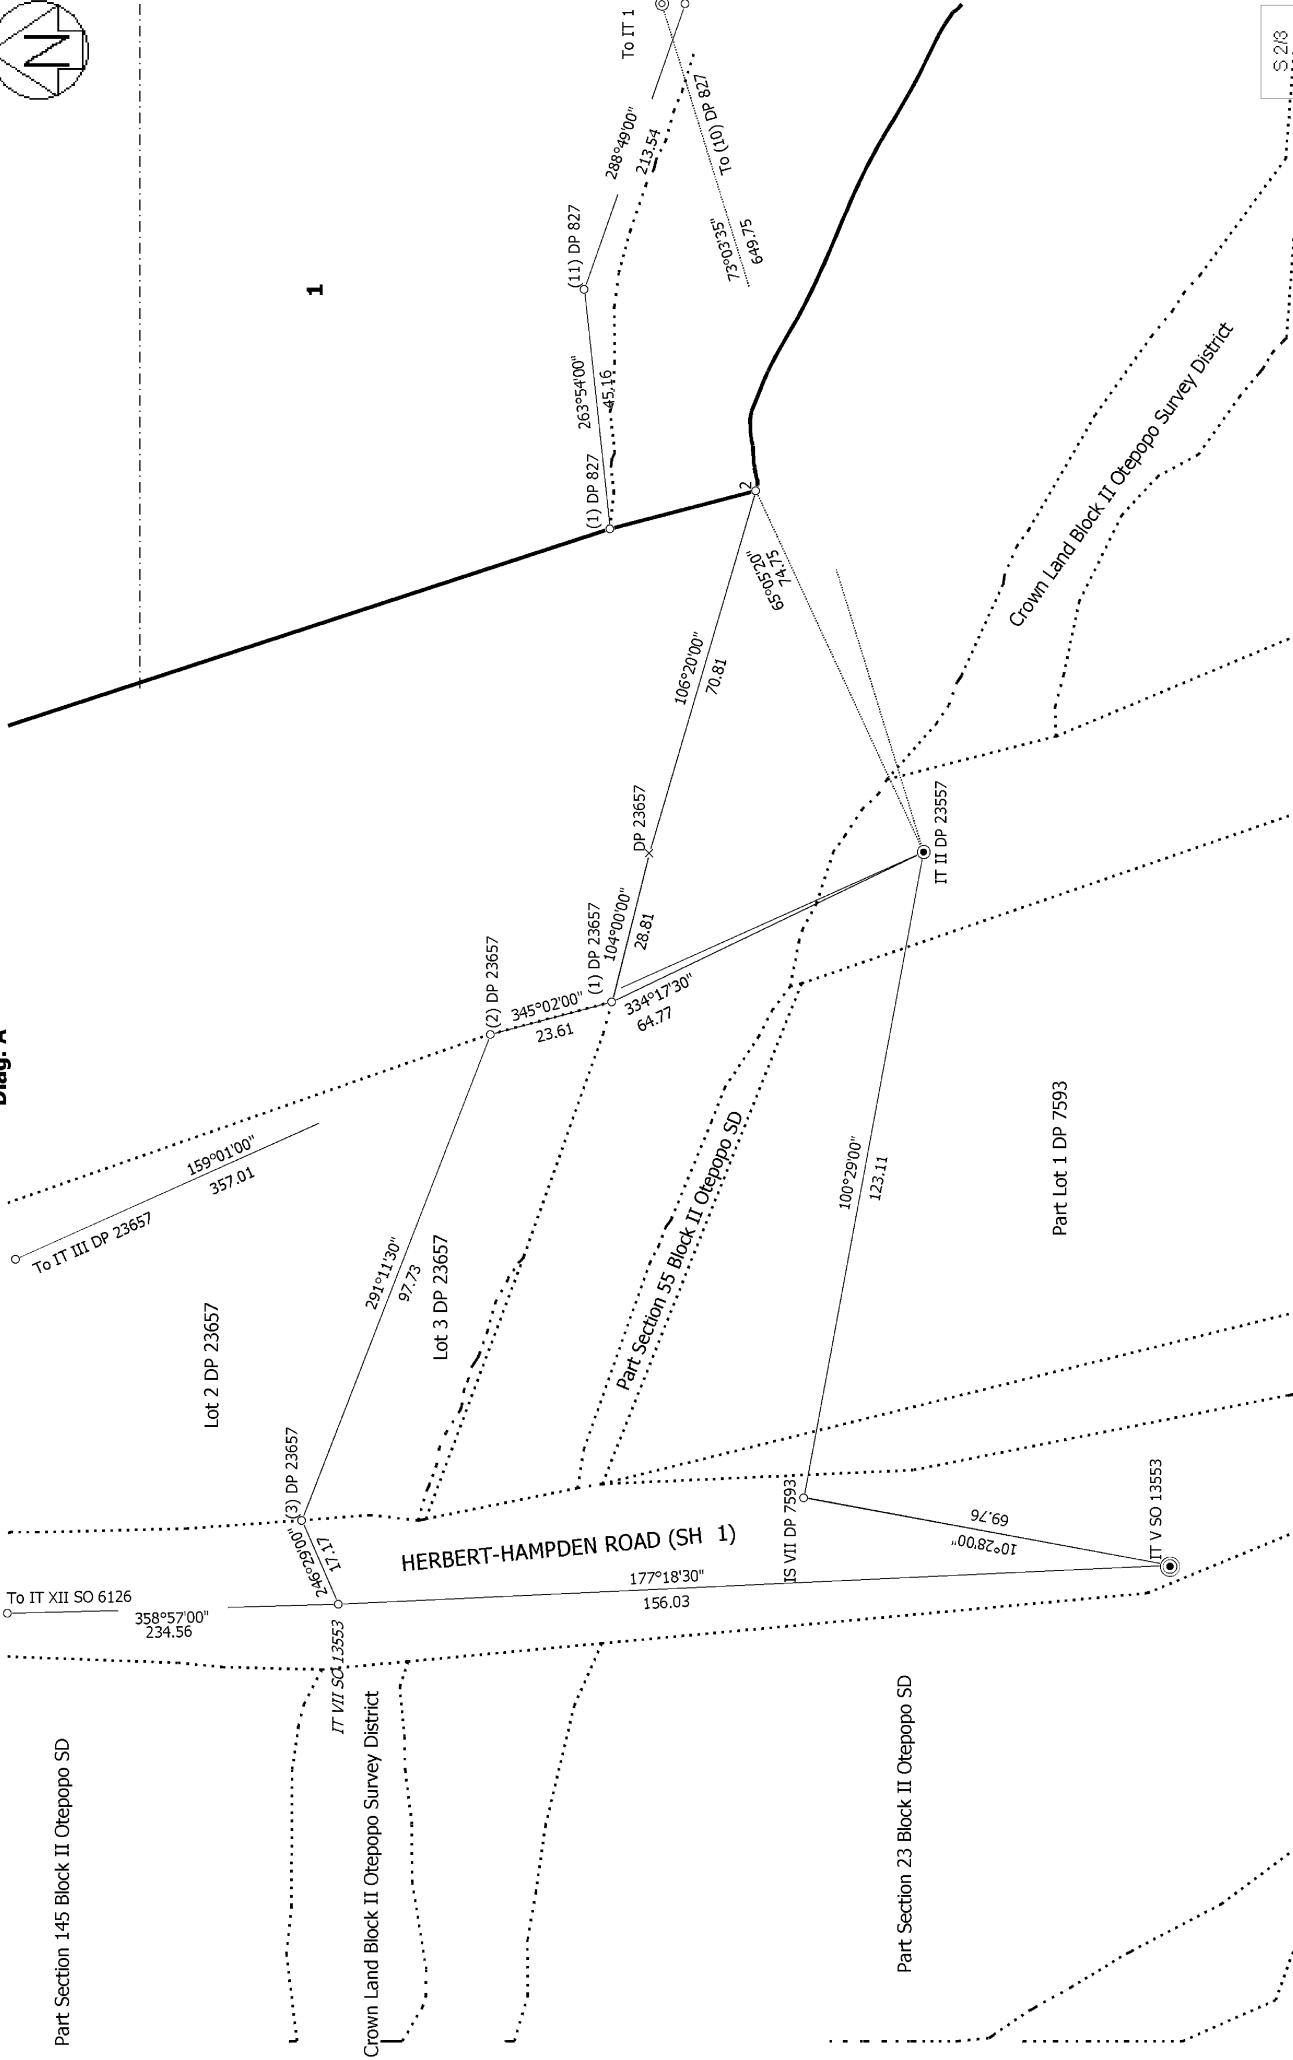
N

Diag. A

S 2/3

1

To IT 1

288°49'00"
213.54

To (10) DP 827
73°03'35"
649.75

(11) DP 827
263°54'00"
45.16
(1) DP 827

2

65°05'20"
74.75

Crown Land Block II Otepopo Survey District

106°20'00"
70.81

DP 23657

IT II DP 23557

(1) DP 23657
104°00'00"
28.81

(2) DP 23657
345°02'00"
23.61

334°17'30"
64.77

159°01'00"
357.01
To IT III DP 23657

291°11'30"
97.73

Lot 3 DP 23657

Part Section 55 Block II Otepopo SD

100°29'00"
123.11

Part Lot 1 DP 7593

Lot 2 DP 23657

(3) DP 23657

IS VII DP 7593

69.76
10°28'00"

IT V SO 13553

246°29'00"
17.17

HERBERT-HAMPDEN ROAD (SH 1)

177°18'30"
156.03

To IT XII SO 6126
358°57'00"
234.56

IT VII SO 13553

Part Section 145 Block II Otepopo SD

Crown Land Block II Otepopo Survey District

Part Section 23 Block II Otepopo SD